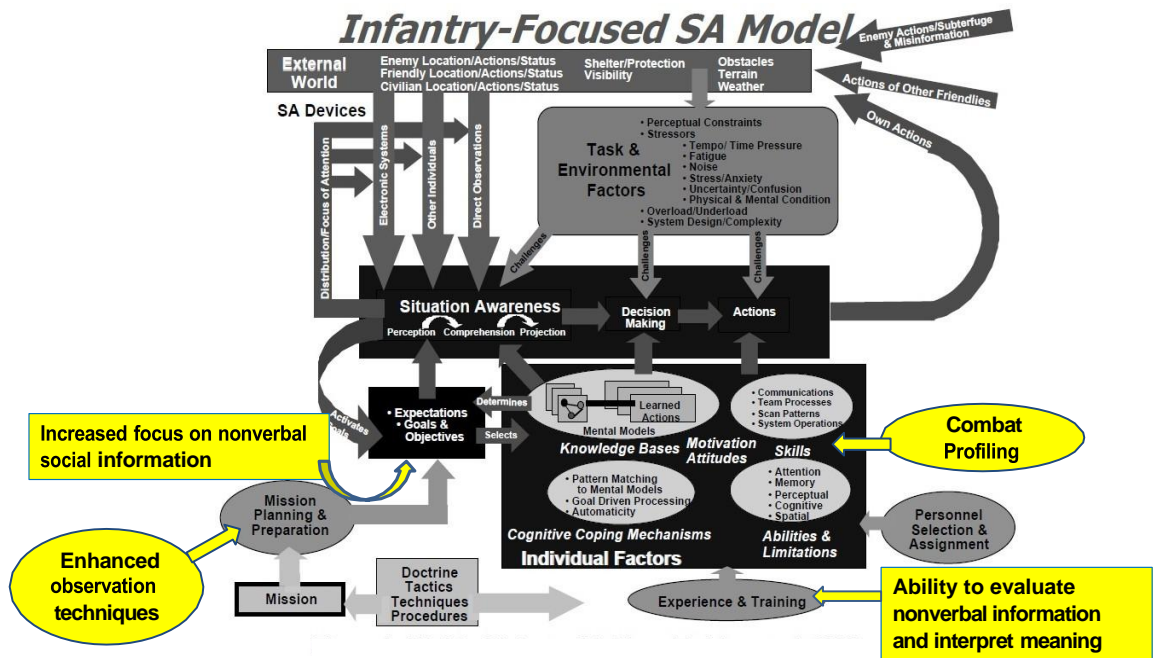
Infantry-Focused SA Model

Enemy Actions/Subterfuge & Misinformation

Actions of Other Friendlies

Own Actions

External World

Enemy Location/Actions/Status
Friendly Location/Actions/Status
Civilian Location/Actions/Status

Shelter/Protection
Visibility

Obstacles
Terrain
Weather

SA Devices

Electronic Systems

Other Individuals

Direct Observations

Distribution/Focus of Attention

Task & Environmental Factors

• Perceptual Constraints
• Stressors
• Tempo/ Time Pressure
• Fatigue
• Noise
• Stress/Anxiety
• Uncertainty/Confusion
• Physical & Mental Condition
• Overload/Underload
• System Design/Complexity

Challenges

Challenges

Challenges

Situation Awareness

Perception

Comprehension

Projection

Decision Making

Actions

Activates Goals

• Expectations
• Goals & Objectives

Determines

Selects

Mental Models

Learned Actions

Knowledge Bases

Motivation Attitudes

• Communications
• Team Processes
• Scan Patterns
• System Operations

Skills

Combat Profiling

Increased focus on nonverbal social information

• Pattern Matching to Mental Models
• Goal Driven Processing
• Automaticity

• Attention
• Memory
• Perceptual
• Cognitive
• Spatial

Cognitive Coping Mechanisms

Abilities & Limitations

Individual Factors

Mission Planning & Preparation

Personnel Selection & Assignment

Enhanced observation techniques

Mission

Doctrine Tactics Techniques Procedures

Experience & Training

Ability to evaluate nonverbal information and interpret meaning